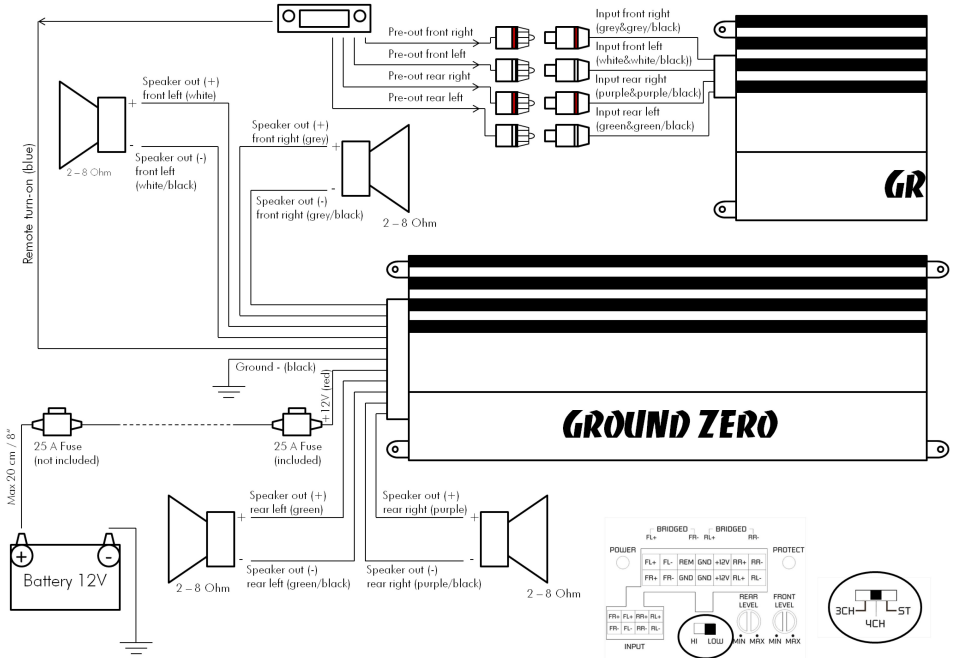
Pre-out front right
Pre-out front left
Pre-out rear right
Pre-out rear left
Input front right (grey&grey/black)
Input front left (white&white/black))
Input rear right (purple&purple/black)
Input rear left (green&green/black)

GR

Remote turn-on (blue)

Speaker out (+) front left (white)
+
-
Speaker out (-) front left (white/black)
2 – 8 Ohm

Speaker out (+) front right (grey)
+
-
Speaker out (-) front right (grey/black)
2 – 8 Ohm

Ground - (black)
+12V (red)

Max 20 cm / 8"
25 A Fuse (not included)
25 A Fuse (included)

GROUND ZERO

+
-
Battery 12V

Speaker out (+) rear left (green)
+
-
Speaker out (-) rear left (green/black)
2 – 8 Ohm

Speaker out (+) rear right (purple)
+
-
Speaker out (-) rear right (purple/black)
2 – 8 Ohm

BRIDGED
FL+
FR-
BRIDGED
RL+
RR-
POWER
PROTECT
| FL+ | FL- | REM | GND | +12V | RR+ | RR- |
|---|---|---|---|---|---|---|
| FR+ | FR- | GND | GND | +12V | RL+ | RL- |

| FR+ | FL+ | RR+ | RL+ |
|---|---|---|---|
| FR- | FL- | RR- | RL- |

INPUT
HI LOW
REAR LEVEL
MIN MAX
FRONT LEVEL
MIN MAX

3CH
4CH
ST